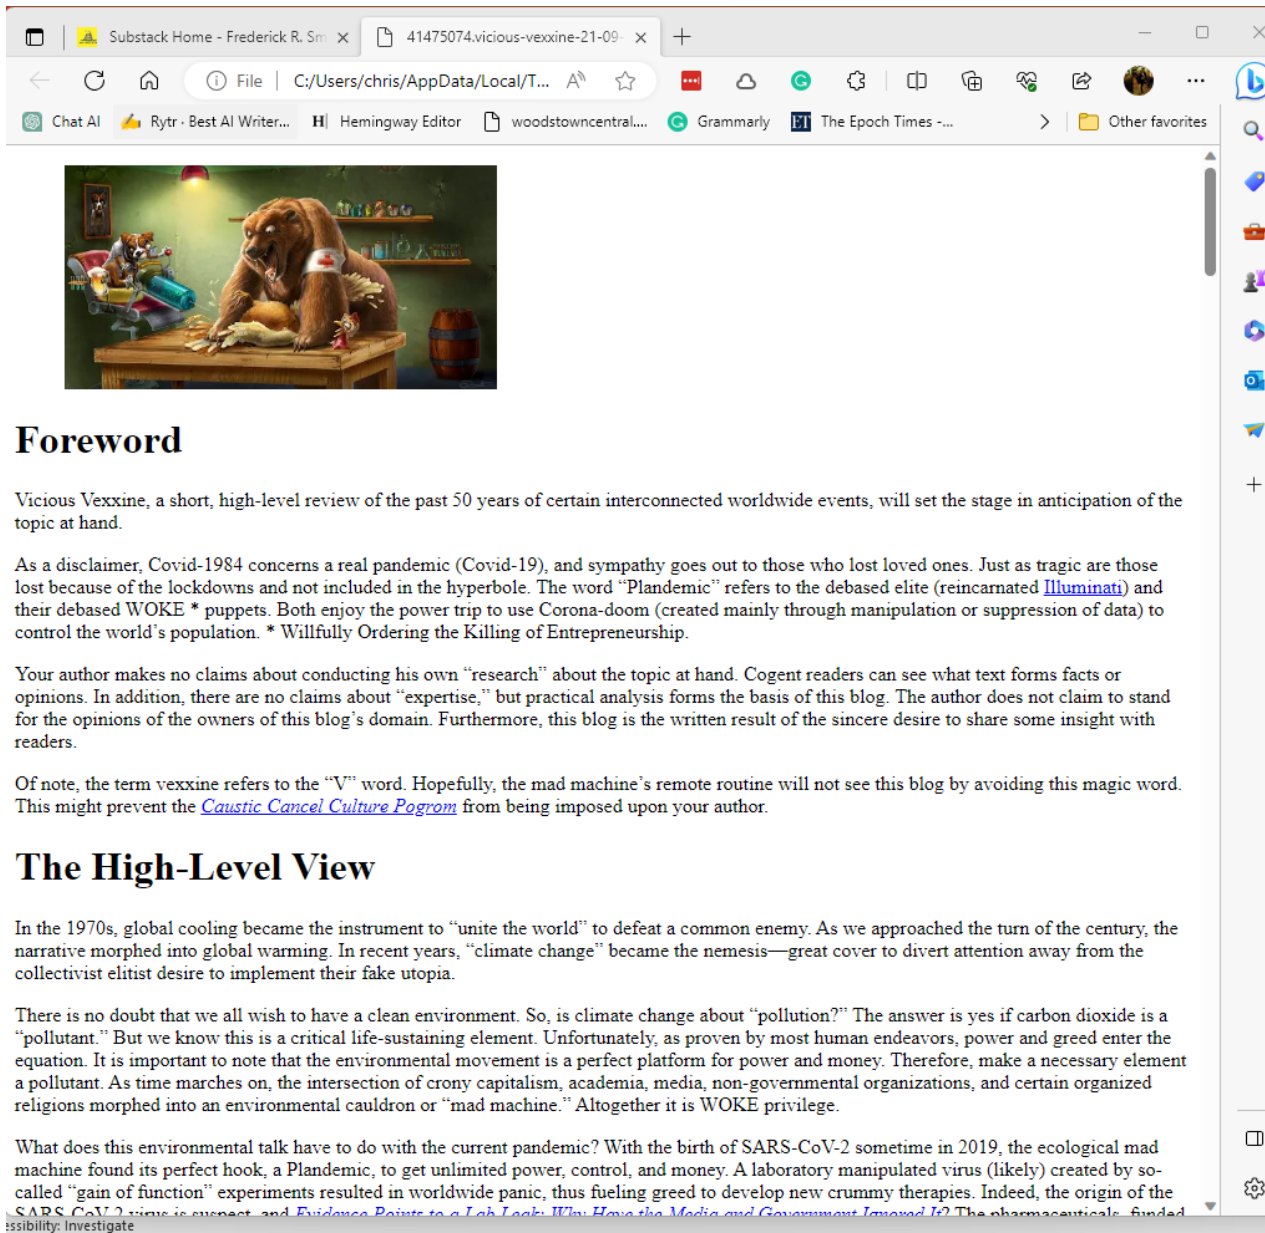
Substack Home - Frederick R. Sm ×
41475074.vicious-vexxine-21-09- ×
+

File | C:/Users/chris/AppData/Local/T...

Chat AI
Rytr - Best AI Writer...
Hemingway Editor
woodstowncentral....
Grammarly
The Epoch Times -...
Other favorites

Foreword

Vicious Vexxine, a short, high-level review of the past 50 years of certain interconnected worldwide events, will set the stage in anticipation of the topic at hand.

As a disclaimer, Covid-1984 concerns a real pandemic (Covid-19), and sympathy goes out to those who lost loved ones. Just as tragic are those lost because of the lockdowns and not included in the hyperbole. The word "Plandemic" refers to the debased elite (reincarnated Illuminati) and their debased WOKE * puppets. Both enjoy the power trip to use Corona-doom (created mainly through manipulation or suppression of data) to control the world's population. * Willfully Ordering the Killing of Entrepreneurship.

Your author makes no claims about conducting his own "research" about the topic at hand. Cogent readers can see what text forms facts or opinions. In addition, there are no claims about "expertise," but practical analysis forms the basis of this blog. The author does not claim to stand for the opinions of the owners of this blog's domain. Furthermore, this blog is the written result of the sincere desire to share some insight with readers.

Of note, the term vexxine refers to the "V" word. Hopefully, the mad machine's remote routine will not see this blog by avoiding this magic word. This might prevent the Caustic Cancel Culture Pogrom from being imposed upon your author.

The High-Level View

In the 1970s, global cooling became the instrument to "unite the world" to defeat a common enemy. As we approached the turn of the century, the narrative morphed into global warming. In recent years, "climate change" became the nemesis—great cover to divert attention away from the collectivist elitist desire to implement their fake utopia.

There is no doubt that we all wish to have a clean environment. So, is climate change about "pollution?" The answer is yes if carbon dioxide is a "pollutant." But we know this is a critical life-sustaining element. Unfortunately, as proven by most human endeavors, power and greed enter the equation. It is important to note that the environmental movement is a perfect platform for power and money. Therefore, make a necessary element a pollutant. As time marches on, the intersection of crony capitalism, academia, media, non-governmental organizations, and certain organized religions morphed into an environmental cauldron or "mad machine." Altogether it is WOKE privilege.

What does this environmental talk have to do with the current pandemic? With the birth of SARS-CoV-2 sometime in 2019, the ecological mad machine found its perfect hook, a Plandemic, to get unlimited power, control, and money. A laboratory manipulated virus (likely) created by so-called "gain of function" experiments resulted in worldwide panic, thus fueling greed to develop new crummy therapies. Indeed, the origin of the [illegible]

essibility: Investigate